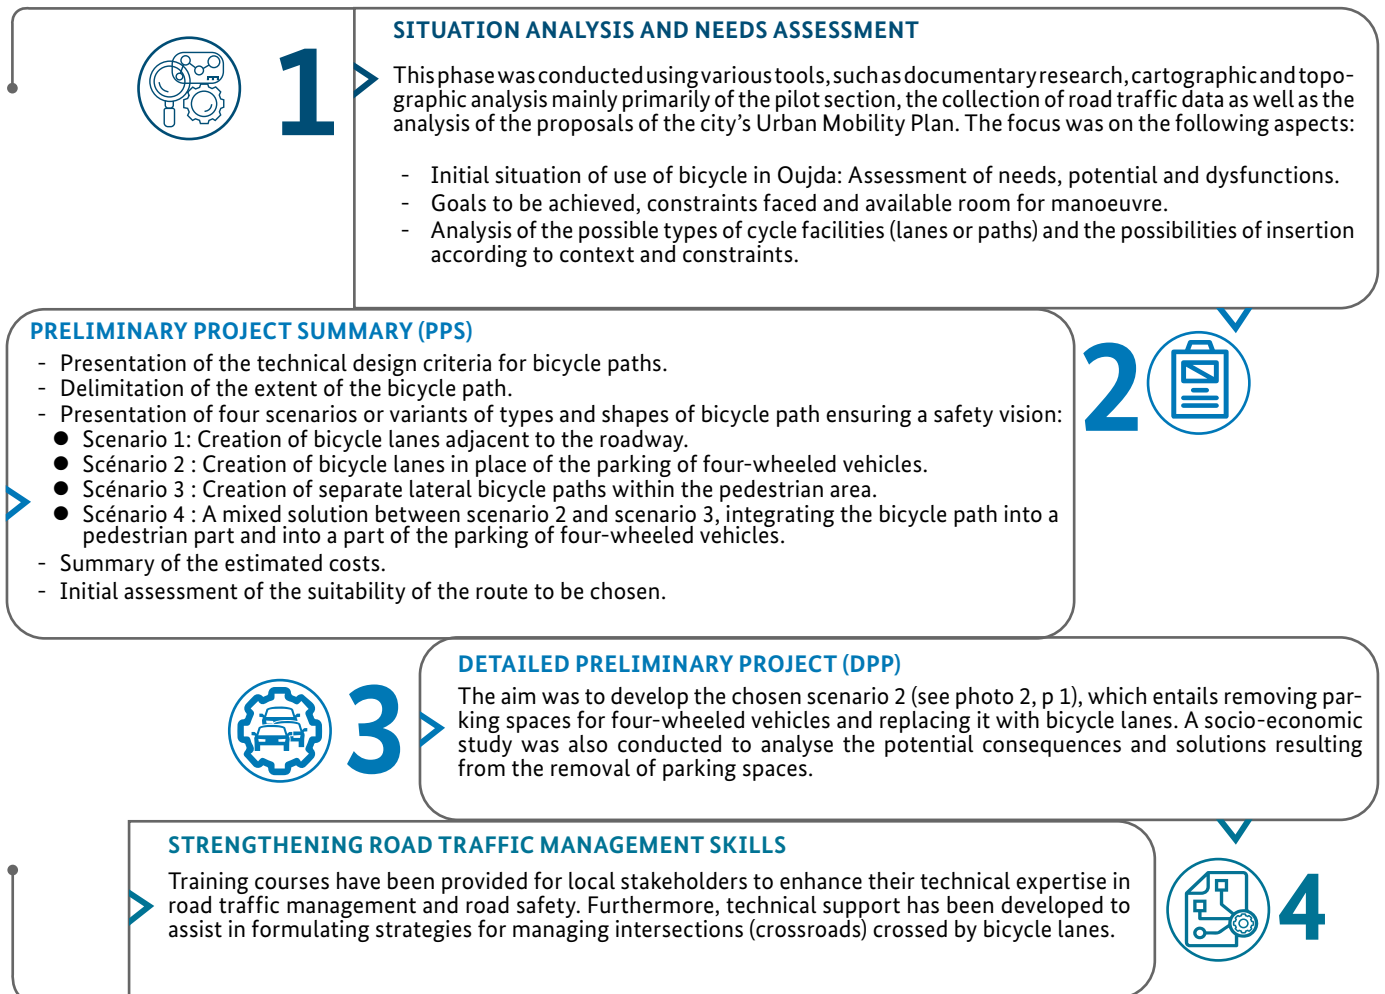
1

SITUATION ANALYSIS AND NEEDS ASSESSMENT

This phase was conducted using various tools, such as documentary research, cartographic and topographic analysis mainly primarily of the pilot section, the collection of road traffic data as well as the analysis of the proposals of the city's Urban Mobility Plan. The focus was on the following aspects:

- Initial situation of use of bicycle in Oujda: Assessment of needs, potential and dysfunctions.
- Goals to be achieved, constraints faced and available room for manoeuvre.
- Analysis of the possible types of cycle facilities (lanes or paths) and the possibilities of insertion according to context and constraints.

PRELIMINARY PROJECT SUMMARY (PPS)

- Presentation of the technical design criteria for bicycle paths.
- Delimitation of the extent of the bicycle path.
- Presentation of four scenarios or variants of types and shapes of bicycle path ensuring a safety vision:
● Scenario 1: Creation of bicycle lanes adjacent to the roadway.
● Scénario 2 : Creation of bicycle lanes in place of the parking of four-wheeled vehicles.
● Scénario 3 : Creation of separate lateral bicycle paths within the pedestrian area.
● Scénario 4 : A mixed solution between scenario 2 and scenario 3, integrating the bicycle path into a pedestrian part and into a part of the parking of four-wheeled vehicles.
- Summary of the estimated costs.
- Initial assessment of the suitability of the route to be chosen.

2

3

DETAILED PRELIMINARY PROJECT (DPP)

The aim was to develop the chosen scenario 2 (see photo 2, p 1), which entails removing parking spaces for four-wheeled vehicles and replacing it with bicycle lanes. A socio-economic study was also conducted to analyse the potential consequences and solutions resulting from the removal of parking spaces.

STRENGTHENING ROAD TRAFFIC MANAGEMENT SKILLS

Training courses have been provided for local stakeholders to enhance their technical expertise in road traffic management and road safety. Furthermore, technical support has been developed to assist in formulating strategies for managing intersections (crossroads) crossed by bicycle lanes.

4